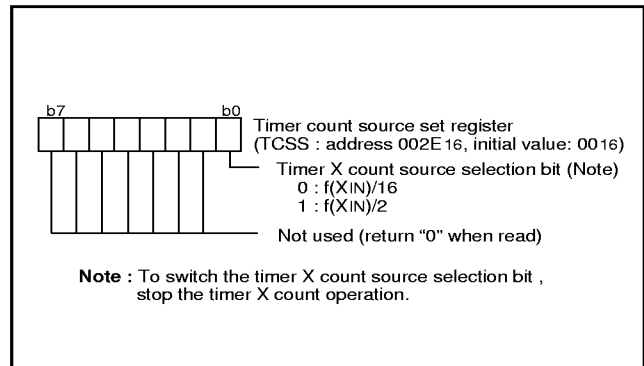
b7 b0

Timer count source set register
(TCSS : address $002E_{16}$, initial value: $00_{16}$)

Timer X count source selection bit (Note)
0 : f(XIN)/16
1 : f(XIN)/2

Not used (return “0” when read)

**Note :** To switch the timer X count source selection bit , stop the timer X count operation.